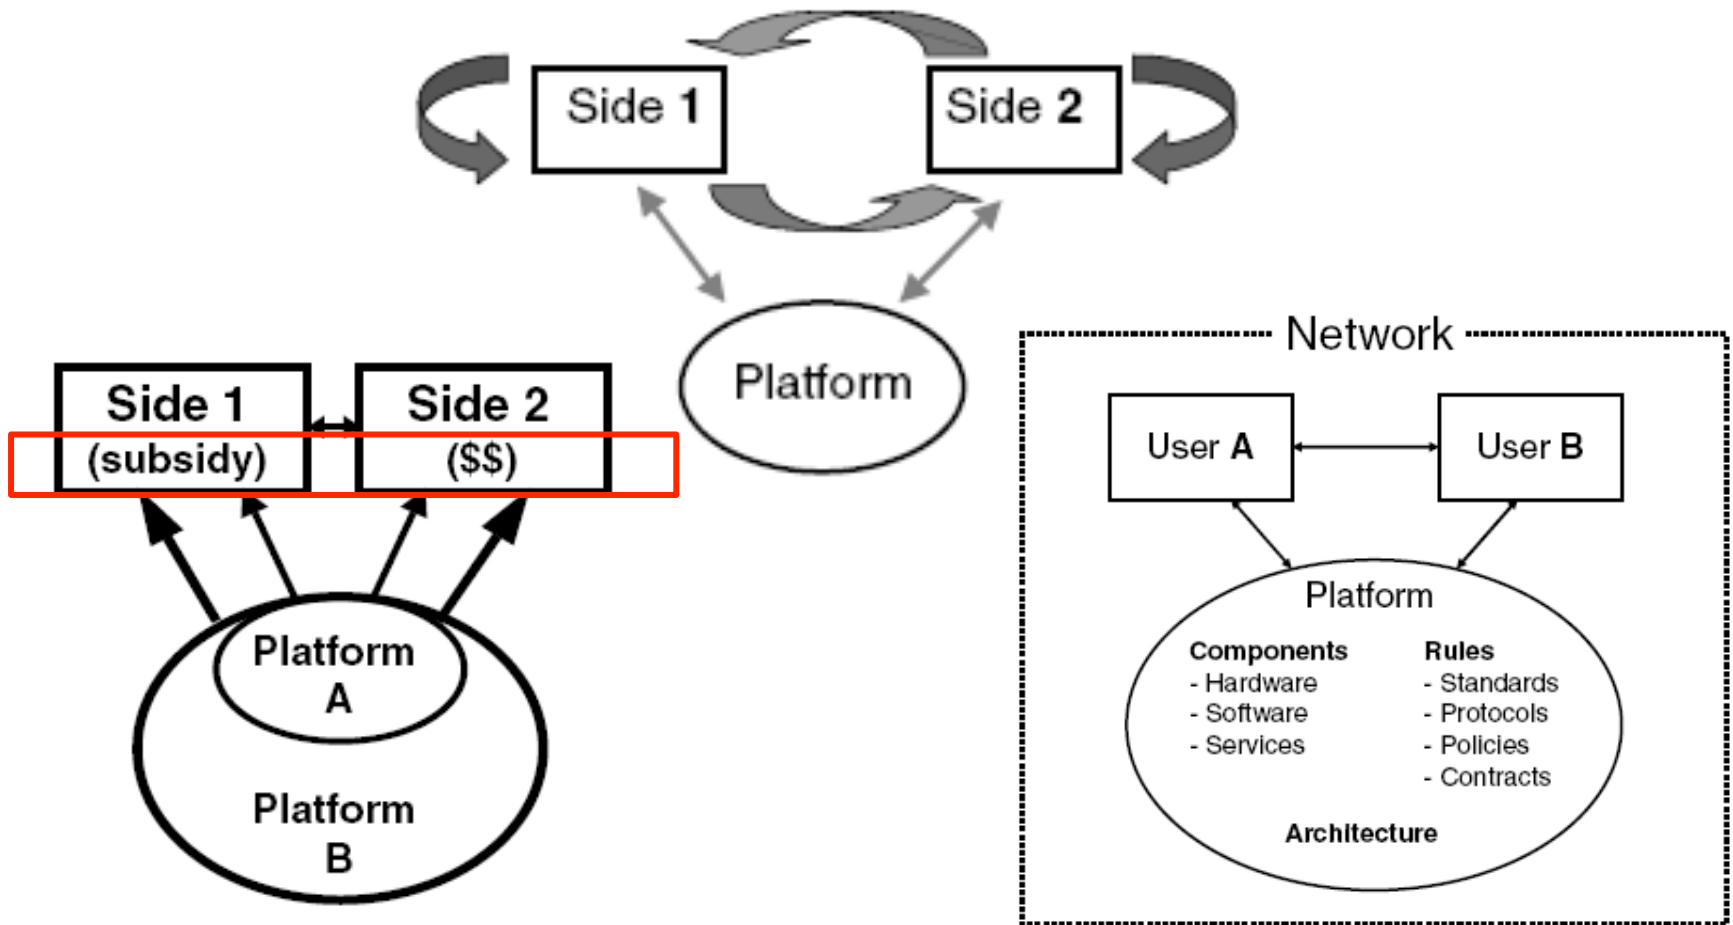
Side 1
Side 2
Platform

Side 1
(subsidy)
Side 2
($$)
Platform
A
Platform
B

Network
User A
User B
Platform
Components
- Hardware
- Software
- Services
Rules
- Standards
- Protocols
- Policies
- Contracts
Architecture